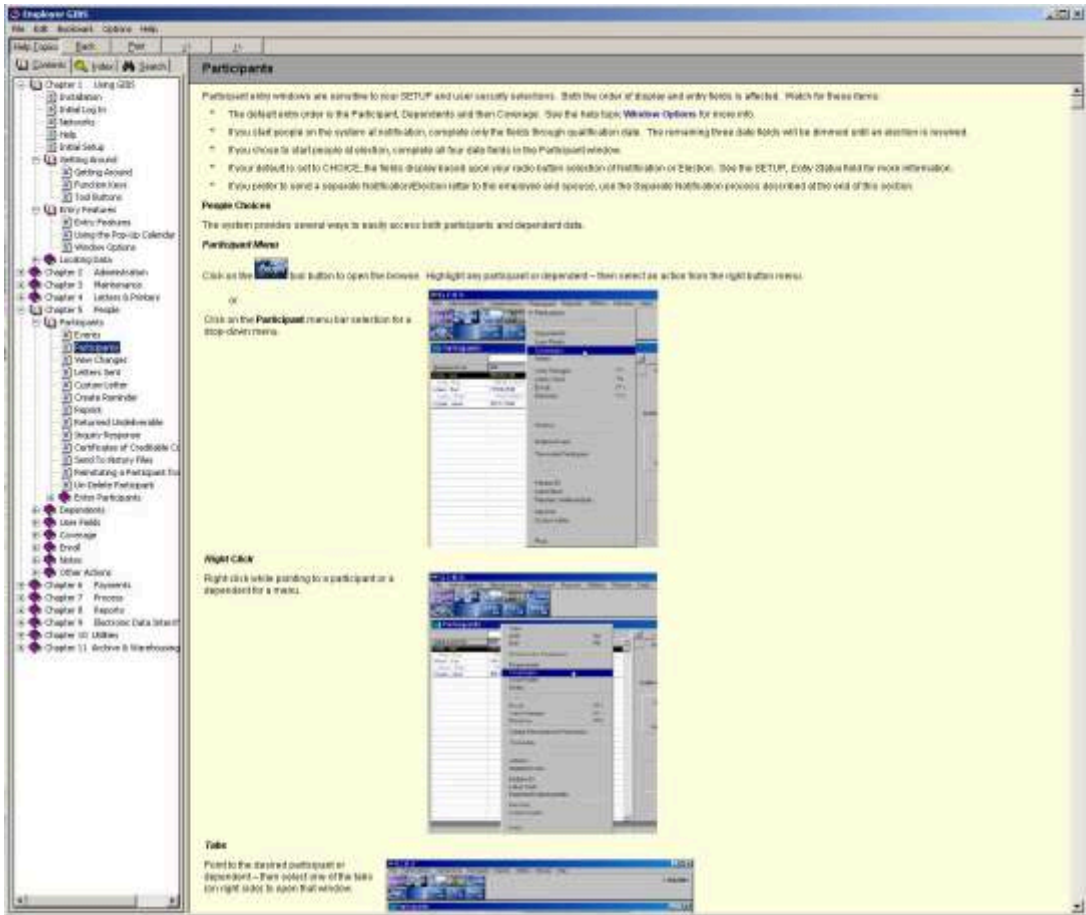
Employer GBS
File Edit Bookmark Options Help
Help Topics Back Print << >>
Contents Index Search

Chapter 1 Using GBS
Installation
Initial Log In
Networks
Help
Initial Setup
Getting Around
Getting Around
Function Keys
Tool Buttons
Entry Features
Entry Features
Using the Pop-Up Calendar
Window Options
Locating Data
Chapter 2 Administration
Chapter 3 Maintenance
Chapter 4 Letters & Printers
Chapter 5 People
Participants
Events
Participants
View Changes
Letters Sent
Custom Letter
Create Reminder
Reports
Returned Undeliverable
Inquiry Response
Certificates of Creditable C
Send To History Files
Reinstating a Participant Fro
Un-Delete Participant
Enter Participants
Dependents
User Fields
Coverage
Enroll
Notes
Other Actions
Chapter 6 Payments
Chapter 7 Process
Chapter 8 Reports
Chapter 9 Electronic Data Interf
Chapter 10 Utilities
Chapter 11 Archive & Warehousing

Participants

Participant entry windows are sensitive to your SETUP and user security selections. Both the order of display and entry fields is affected. Watch for these items:

* The default entry order is the Participant, Dependents and then Coverage. See the help topic Window Options for more info.
* If you start people on the system at notification, complete only the fields through qualification date. The remaining three date fields will be dimmed until an election is received.
* If you chose to start people at election, complete all four date fields in the Participant window.
* If your default is set to CHOICE, the fields display based upon your radio button selection of Notification or Election. See the SETUP, Entry Status field for more information.
* If you prefer to send a separate Notification/Election letter to the employee and spouse, use the Separate Notification process described at the end of this section.

People Choices

The system provides several ways to easily access both participants and dependent data.

Participant Menu

Click on the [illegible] tool button to open the browse. Highlight any participant or dependent – then select an action from the right button menu.

or

Click on the Participant menu bar selection for a drop-down menu.

Right Click

Right click while pointing to a participant or a dependent for a menu.

Tabs

Point to the desired participant or dependent – then select one of the tabs (on right side) to open that window.